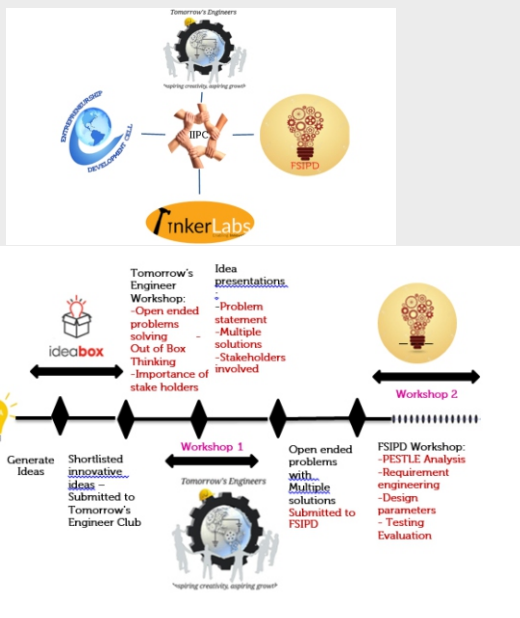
Tomorrow's Engineers
"aspiring creativity, aspiring growth"
ENTREPRENEURSHIP DEVELOPMENT CELL
IIPC
FSIPD
TinkerLabs

ideabox

Tomorrow's Engineer Workshop:
-Open ended problems solving -Out of Box Thinking
-Importance of stake holders

Idea presentations :
-Problem statement
-Multiple solutions
-Stakeholders involved

Workshop 2

Generate Ideas

Shortlisted innovative ideas – Submitted to Tomorrow's Engineer Club

Workshop 1

Tomorrow's Engineers
"aspiring creativity, aspiring growth"

Open ended problems with Multiple solutions Submitted to FSIPD

FSIPD Workshop:
-PESTLE Analysis
-Requirement engineering
-Design parameters
- Testing Evaluation